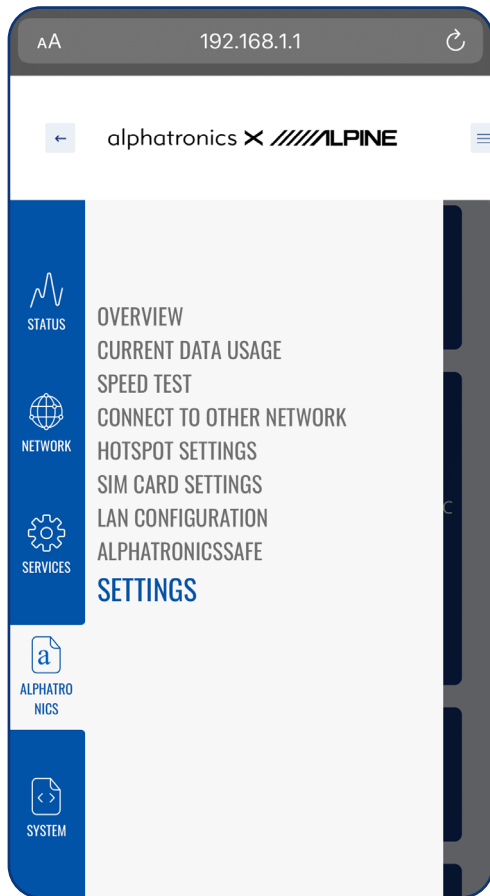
AA 192.168.1.1

←

alphatronics × ALPINE

STATUS

NETWORK

SERVICES

a
ALPHATRONICS

SYSTEM

OVERVIEW
CURRENT DATA USAGE
SPEED TEST
CONNECT TO OTHER NETWORK
HOTSPOT SETTINGS
SIM CARD SETTINGS
LAN CONFIGURATION
ALPHATRONICSSAFE
SETTINGS